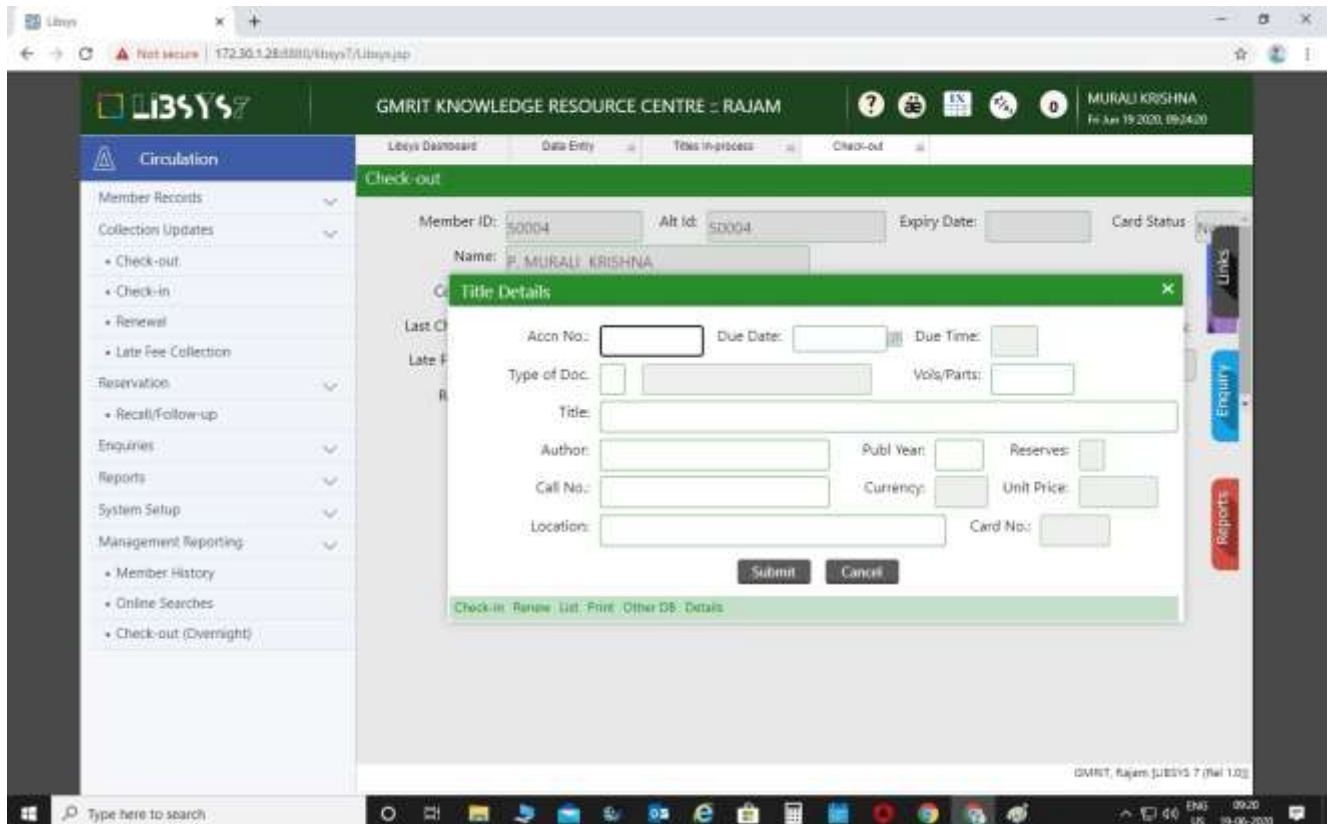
Libsys
Not secure | 172.30.1.28:8080/libsys7/Libsys.jsp

LIBSYS7
GMRIT KNOWLEDGE RESOURCE CENTRE :: RAJAM
0
MURALI KRISHNA
Fri Jun 19 2020, 09:24:20

Circulation
Libsys Dashboard | Data Entry | Titles in-process | Check-out

Check-out

Member Records
Collection Updates
• Check-out
• Check-in
• Renewal
• Late Fee Collection
Reservation
• Recall/Follow-up
Enquiries
Reports
System Setup
Management Reporting
• Member History
• Online Searches
• Check-out (Overnight)

Member ID: 50004
Alt Id: 50004
Expiry Date:
Card Status
Name: P. MURALI KRISHNA
Last Ch
Late F

Title Details
Accn No.:
Due Date:
Due Time:
Type of Doc.
Vols/Parts:
Title:
Author:
Publ Year:
Reserves:
Call No.:
Currency:
Unit Price:
Location:
Card No.:
Submit
Cancel
Check-in Renew List Print Other DB Details

Links
Enquiry
Reports

GMRIT, Rajam [LIBSYS 7 (Rel 1.0)]

Type here to search
ENG US 09:20 19-06-2020